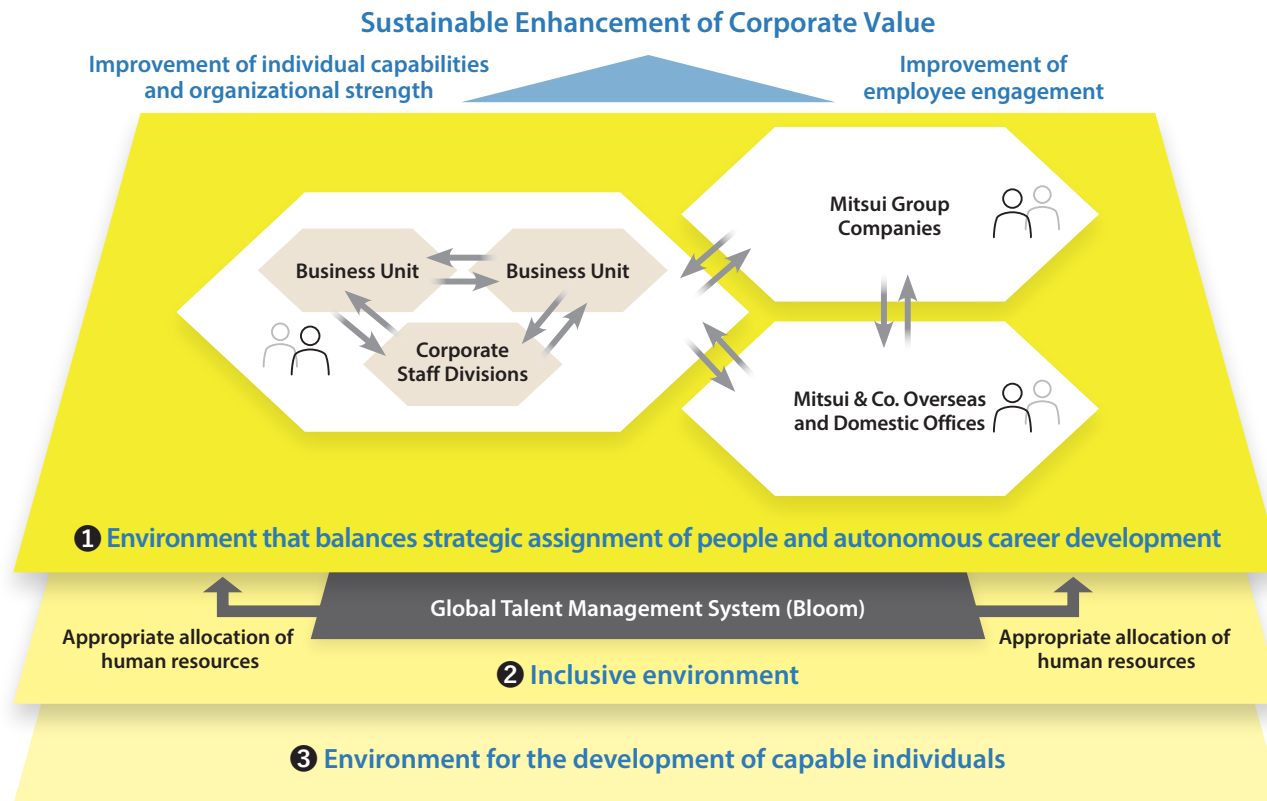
Sustainable Enhancement of Corporate Value

Improvement of individual capabilities and organizational strength

Improvement of employee engagement

Business Unit

Business Unit

Corporate Staff Divisions

Mitsui Group Companies

Mitsui & Co. Overseas and Domestic Offices

❶ Environment that balances strategic assignment of people and autonomous career development

Global Talent Management System (Bloom)

Appropriate allocation of human resources

Appropriate allocation of human resources

❷ Inclusive environment

❸ Environment for the development of capable individuals